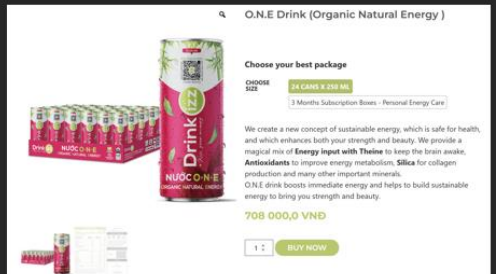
O.N.E Drink (Organic Natural Energy )

Drink
NƯỚC O-N-E
ORGANIC NATURAL ENERGY

Choose your best package

CHOOSE SIZE

24 CANS X 250 ML

3 Months Subscription Boxes - Personal Energy Care

We create a new concept of sustainable energy, which is safe for health, and which enhances both your strength and beauty. We provide a magical mix of **Energy input with Theine** to keep the brain awake, **Antioxidants** to improve energy metabolism, **Silica** for collagen production and many other important minerals.
O.N.E drink boosts immediate energy and helps to build sustainable energy to bring you strength and beauty.

708 000,0 VNĐ

1

BUY NOW